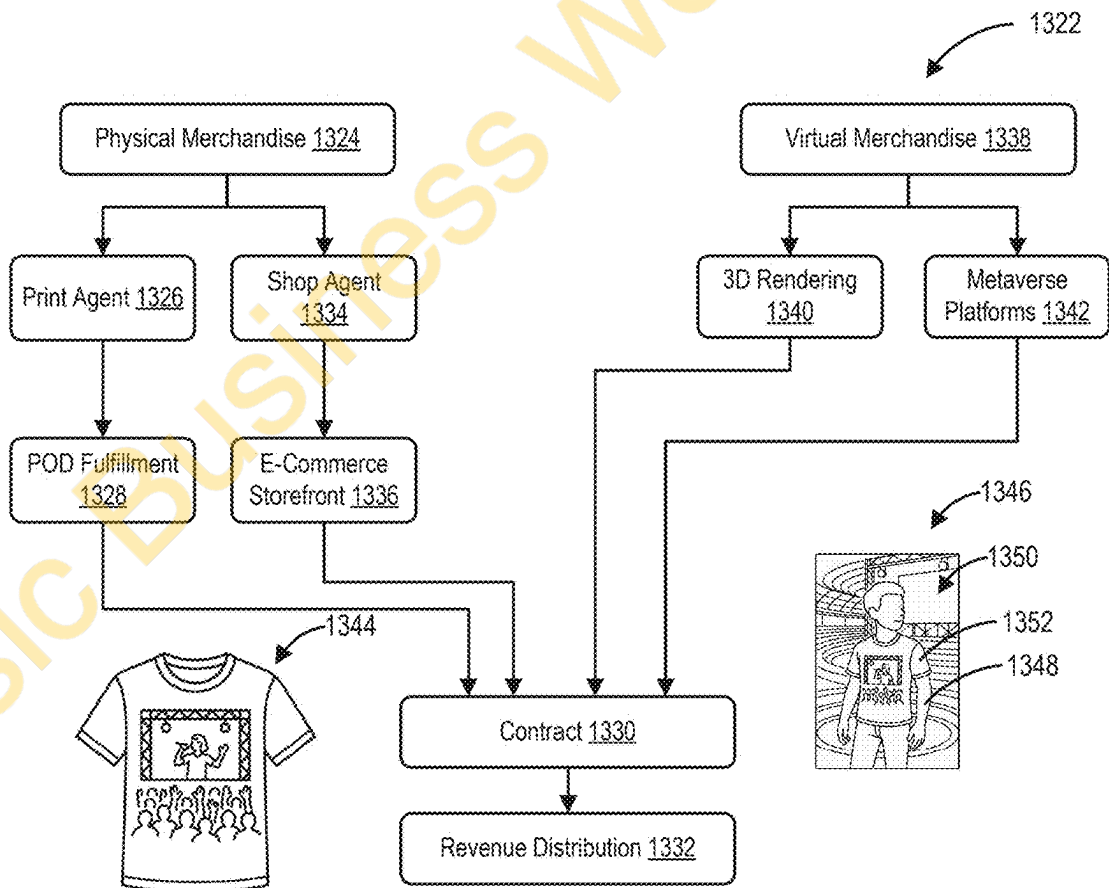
1322

Physical Merchandise 1324

Virtual Merchandise 1338

Print Agent 1326

Shop Agent 1334

3D Rendering 1340

Metaverse Platforms 1342

POD Fulfillment 1328

E-Commerce Storefront 1336

1346

1350

1352

1348

1344

Contract 1330

Revenue Distribution 1332

sic Business W